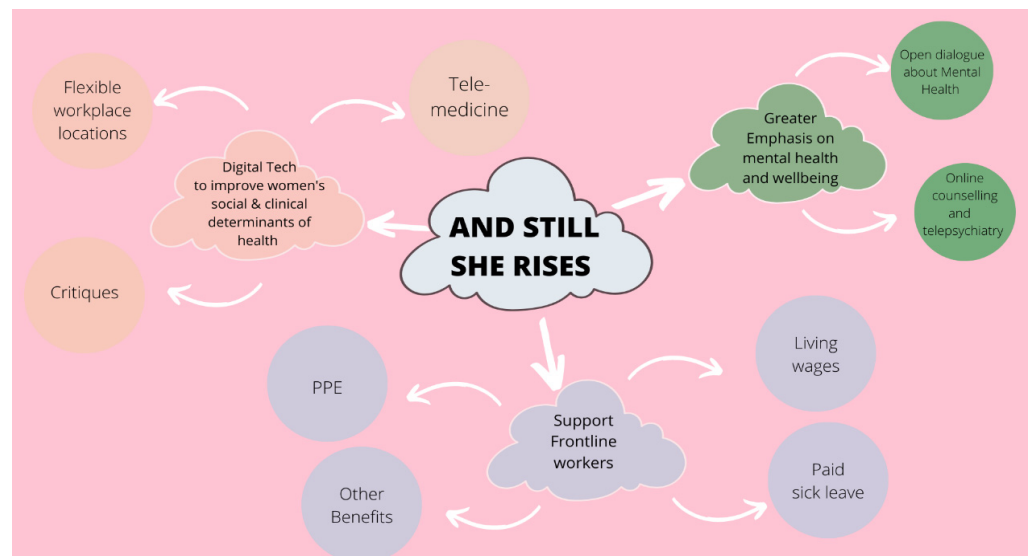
AND STILL SHE RISES

Digital Tech to improve women's social & clinical determinants of health

Flexible workplace locations

Tele-medicine

Critiques

Greater Emphasis on mental health and wellbeing

Open dialogue about Mental Health

Online counselling and telepsychiatry

Support Frontline workers

PPE

Other Benefits

Living wages

Paid sick leave